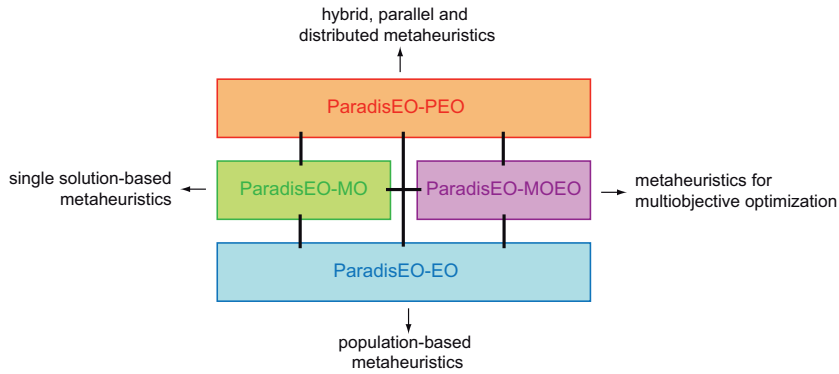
hybrid, parallel and distributed metaheuristics

ParadisEO-PEO

single solution-based metaheuristics

ParadisEO-MO

ParadisEO-MOEO

metaheuristics for multiobjective optimization

ParadisEO-EO

population-based metaheuristics